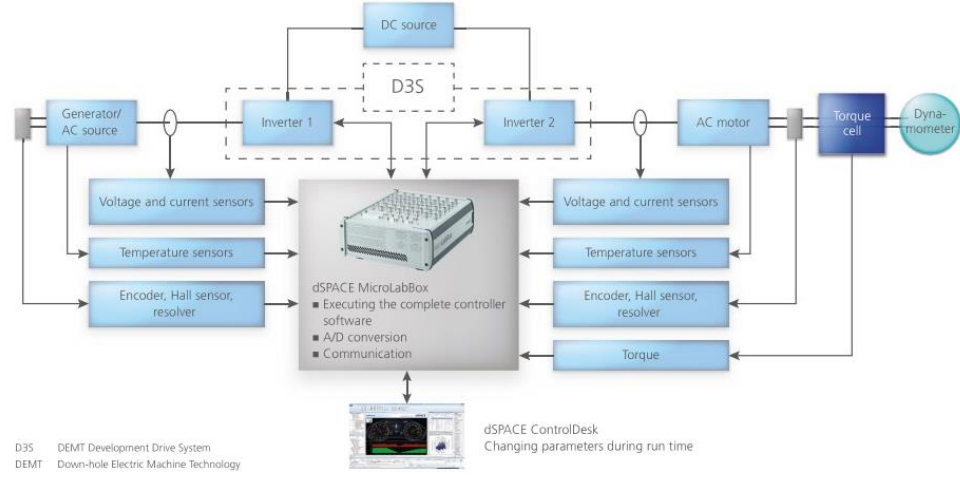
DC source

D3S

Generator/ AC source

Inverter 1

Inverter 2

AC motor

Torque cell

Dynamometer

Voltage and current sensors

Temperature sensors

Encoder, Hall sensor, resolver

dSPACE MicroLabBox
■ Executing the complete controller software
■ A/D conversion
■ Communication

Voltage and current sensors

Temperature sensors

Encoder, Hall sensor, resolver

Torque

dSPACE ControlDesk
Changing parameters during run time

D3S DEMT Development Drive System
DEMT Down-hole Electric Machine Technology